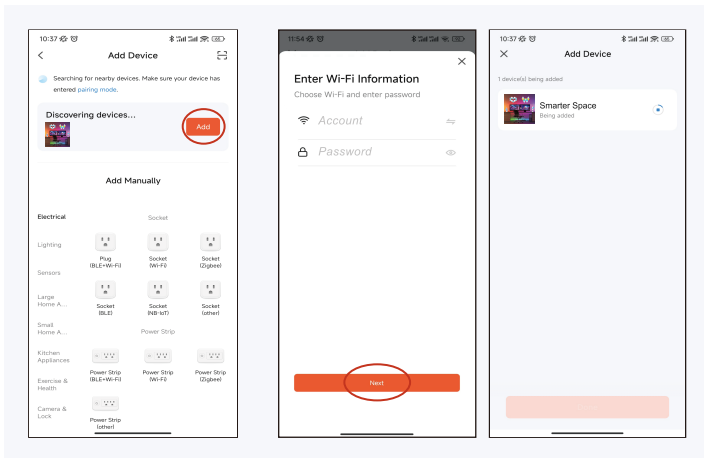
10:37

Add Device

Searching for nearby devices. Make sure your device has entered pairing mode.

Discovering devices...

Add

Add Manually

Electrical

Lighting

Sensors

Large Home A...

Small Home A...

Kitchen Appliances

Exercise & Health

Camera & Lock

Socket

Plug (BLE+Wi-Fi)

Socket (Wi-Fi)

Socket (Zigbee)

Socket (BLE)

Socket (NB-IoT)

Socket (other)

Power Strip

Power Strip (BLE+Wi-Fi)

Power Strip (Wi-Fi)

Power Strip (Zigbee)

Power Strip (other)

11:54

Enter Wi-Fi Information

Choose Wi-Fi and enter password

Account

Password

Next

10:37

Add Device

1 device(s) being added

Smarter Space

Being added